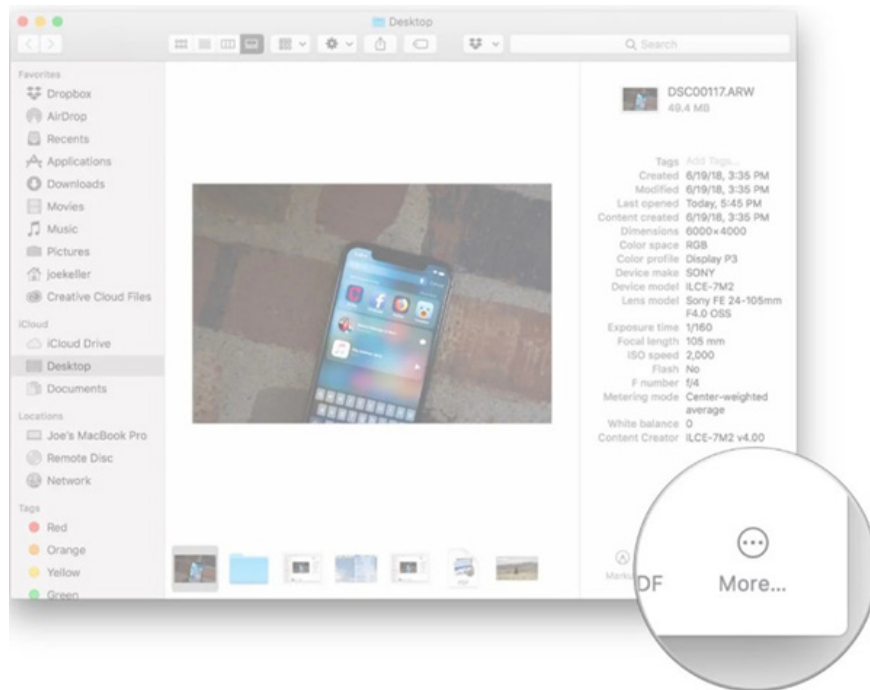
Desktop

Q Search

Favorites
Dropbox
AirDrop
Recents
Applications
Downloads
Movies
Music
Pictures
joekeller
Creative Cloud Files
iCloud
iCloud Drive
Desktop
Documents
Locations
Joe's MacBook Pro
Remote Disc
Network
Tags
Red
Orange
Yellow
Green

DSC00117.ARW
49.4 MB

| | |
|---|---|
| Tags | Add Tags... |
| Created | 6/19/18, 3:35 PM |
| Modified | 6/19/18, 3:35 PM |
| Last opened | Today, 5:45 PM |
| Content created | 6/19/18, 3:35 PM |
| Dimensions | 6000×4000 |
| Color space | RGB |
| Color profile | Display P3 |
| Device make | SONY |
| Device model | ILCE-7M2 |
| Lens model | Sony FE 24-105mm F4.0 OSS |
| Exposure time | 1/160 |
| Focal length | 105 mm |
| ISO speed | 2,000 |
| Flash | No |
| F number | f/4 |
| Metering mode | Center-weighted average |
| White balance | 0 |
| Content Creator | ILCE-7M2 v4.00 |

Marku
DF
More...